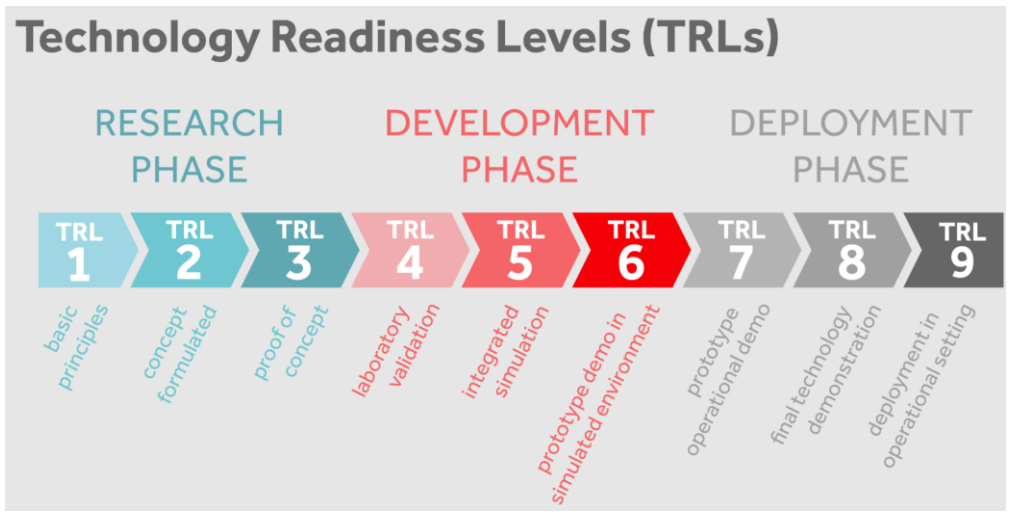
Technology Readiness Levels (TRLs)

RESEARCH PHASE

DEVELOPMENT PHASE

DEPLOYMENT PHASE

TRL 1

TRL 2

TRL 3

TRL 4

TRL 5

TRL 6

TRL 7

TRL 8

TRL 9

basic principles

concept formulated

proof of concept

laboratory validation

integrated simulation

prototype demo in simulated environment

prototype operational demo

final technology demonstration

deployment in operational setting